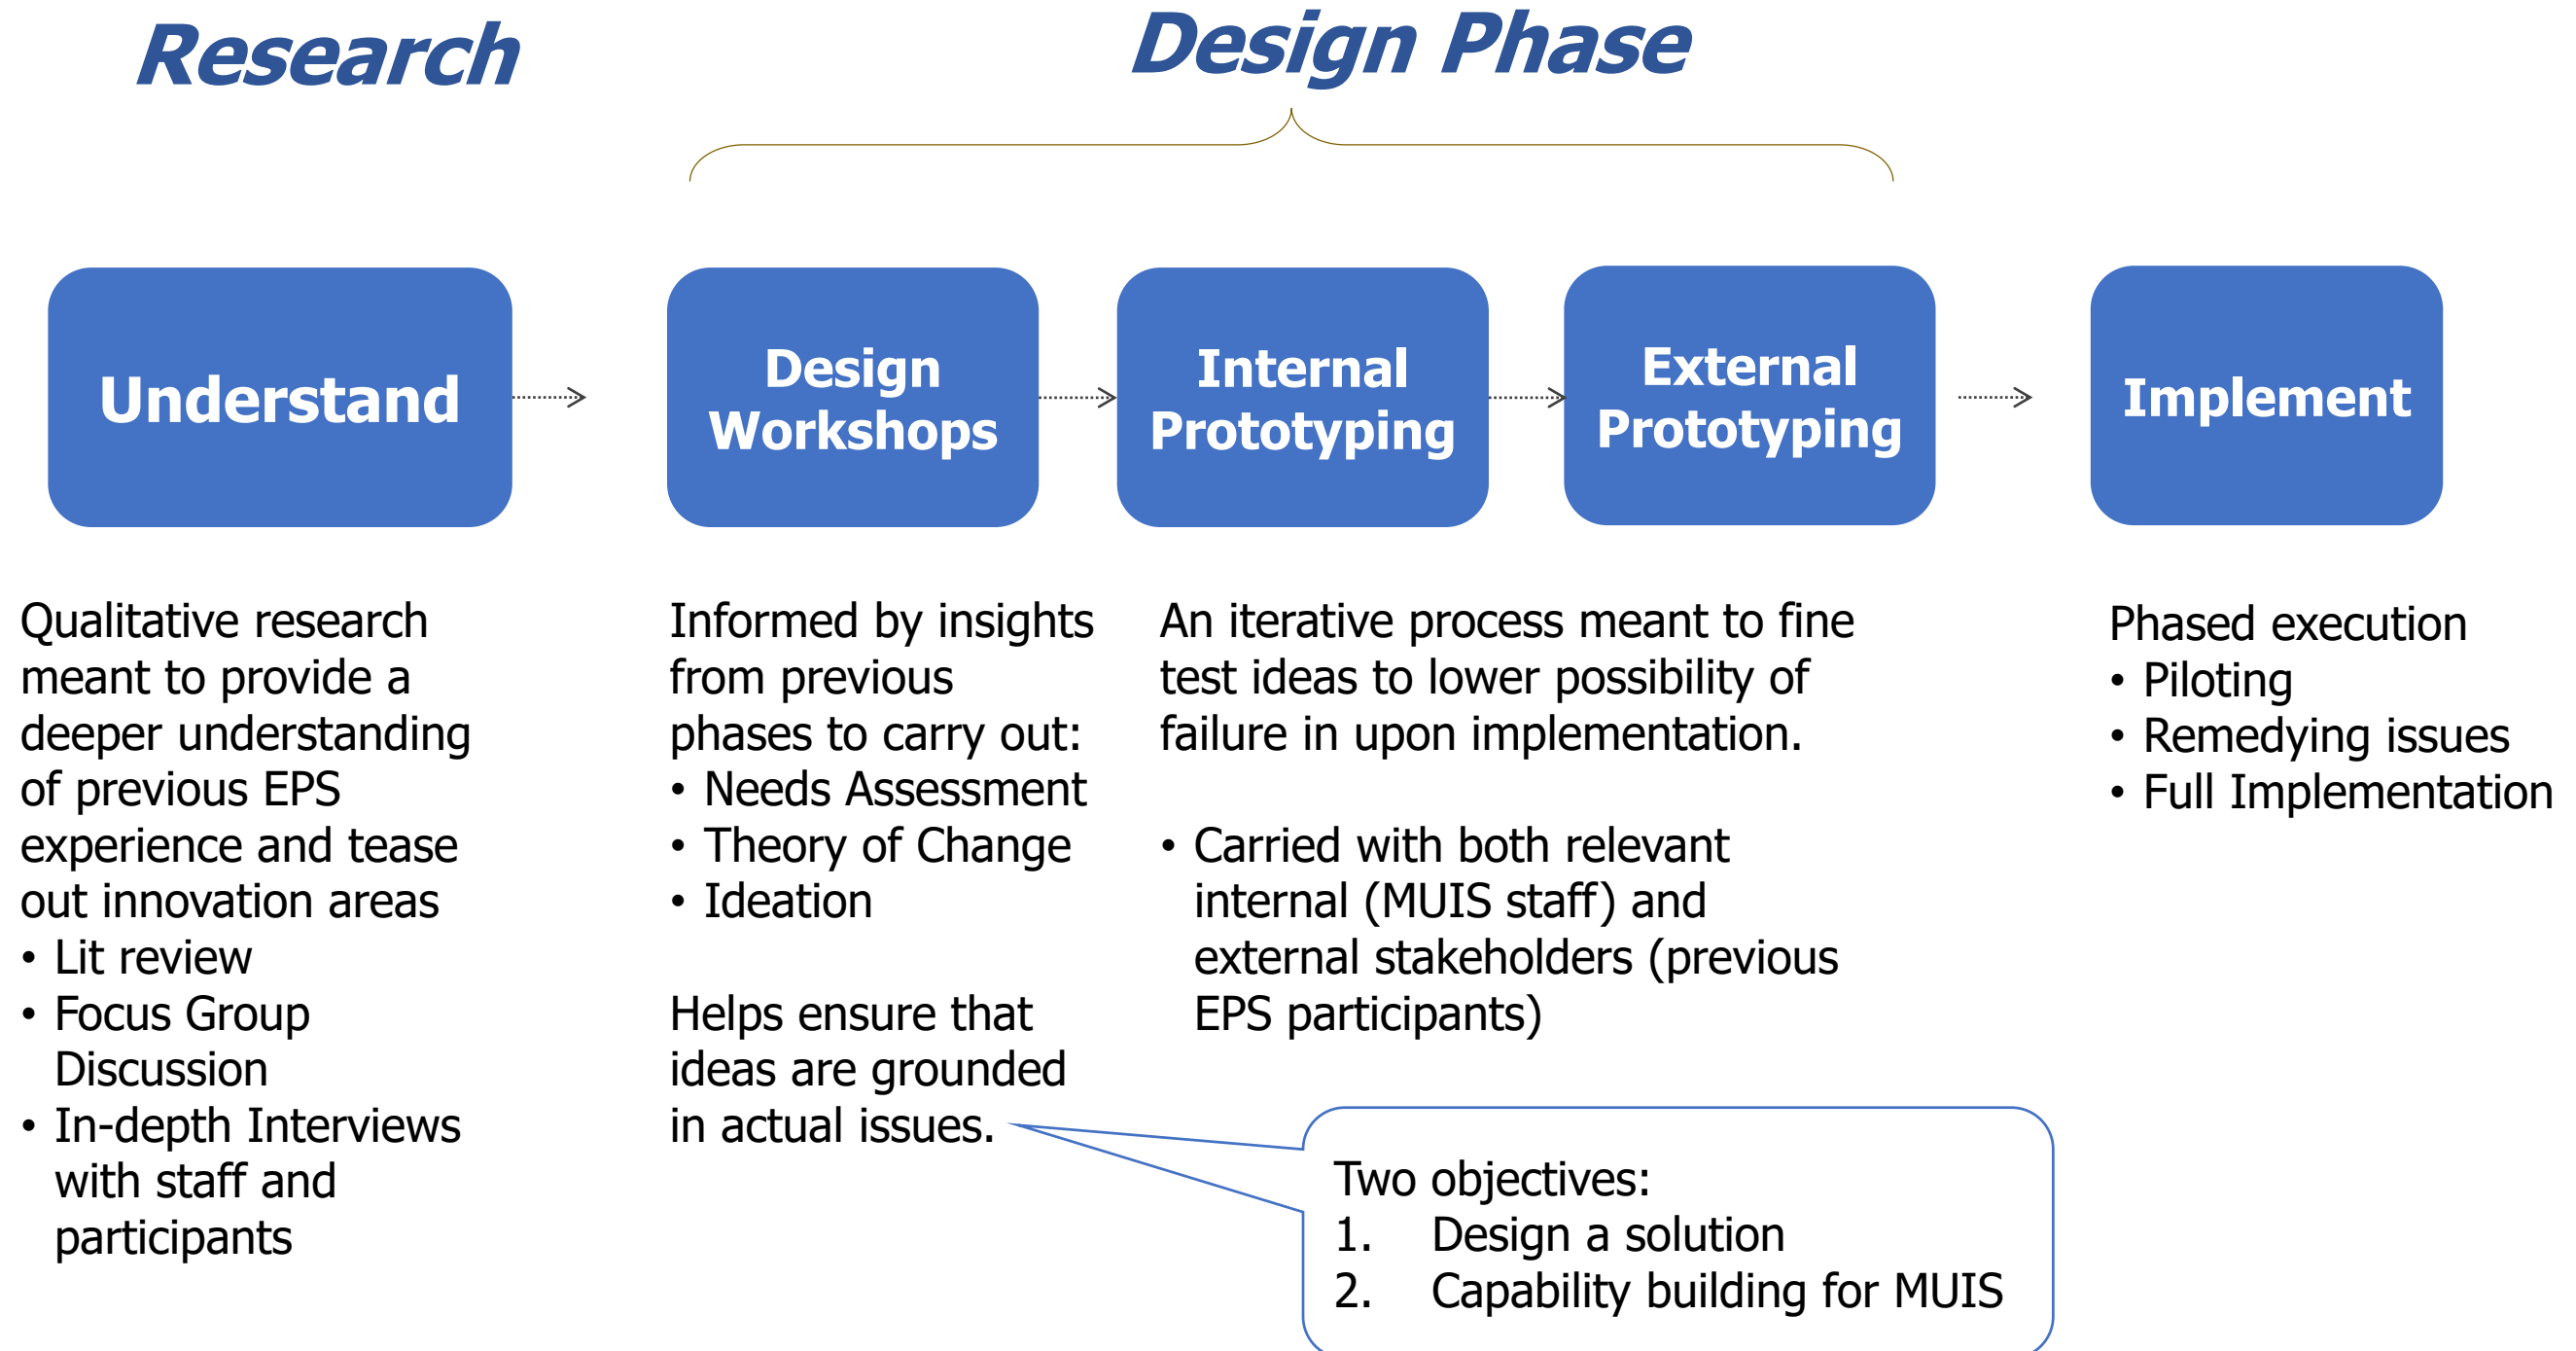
Research

Design Phase

Understand

Design Workshops

Internal Prototyping

External Prototyping

Implement

Qualitative research meant to provide a deeper understanding of previous EPS experience and tease out innovation areas
• Lit review
• Focus Group Discussion
• In-depth Interviews with staff and participants

Informed by insights from previous phases to carry out:
• Needs Assessment
• Theory of Change
• Ideation

Helps ensure that ideas are grounded in actual issues.

An iterative process meant to fine test ideas to lower possibility of failure in upon implementation.

• Carried with both relevant internal (MUIS staff) and external stakeholders (previous EPS participants)

Phased execution
• Piloting
• Remedying issues
• Full Implementation

Two objectives:
1. Design a solution
2. Capability building for MUIS